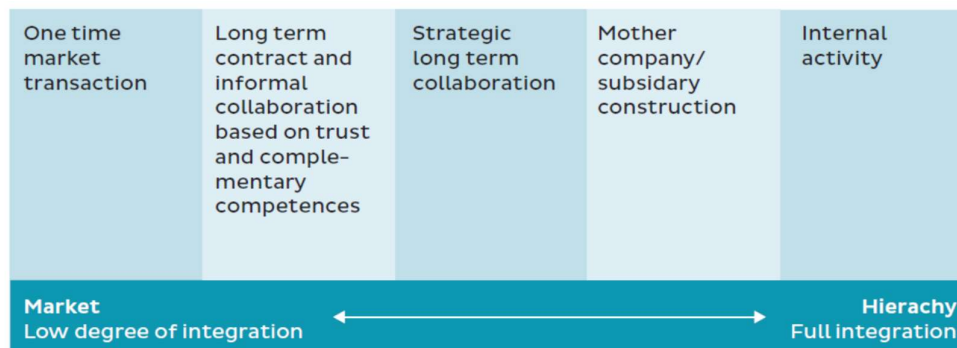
One time market transaction

Long term contract and informal collaboration based on trust and complementary competences

Strategic long term collaboration

Mother company/ subsidary construction

Internal activity

Market
Low degree of integration

Hierachy
Full integration